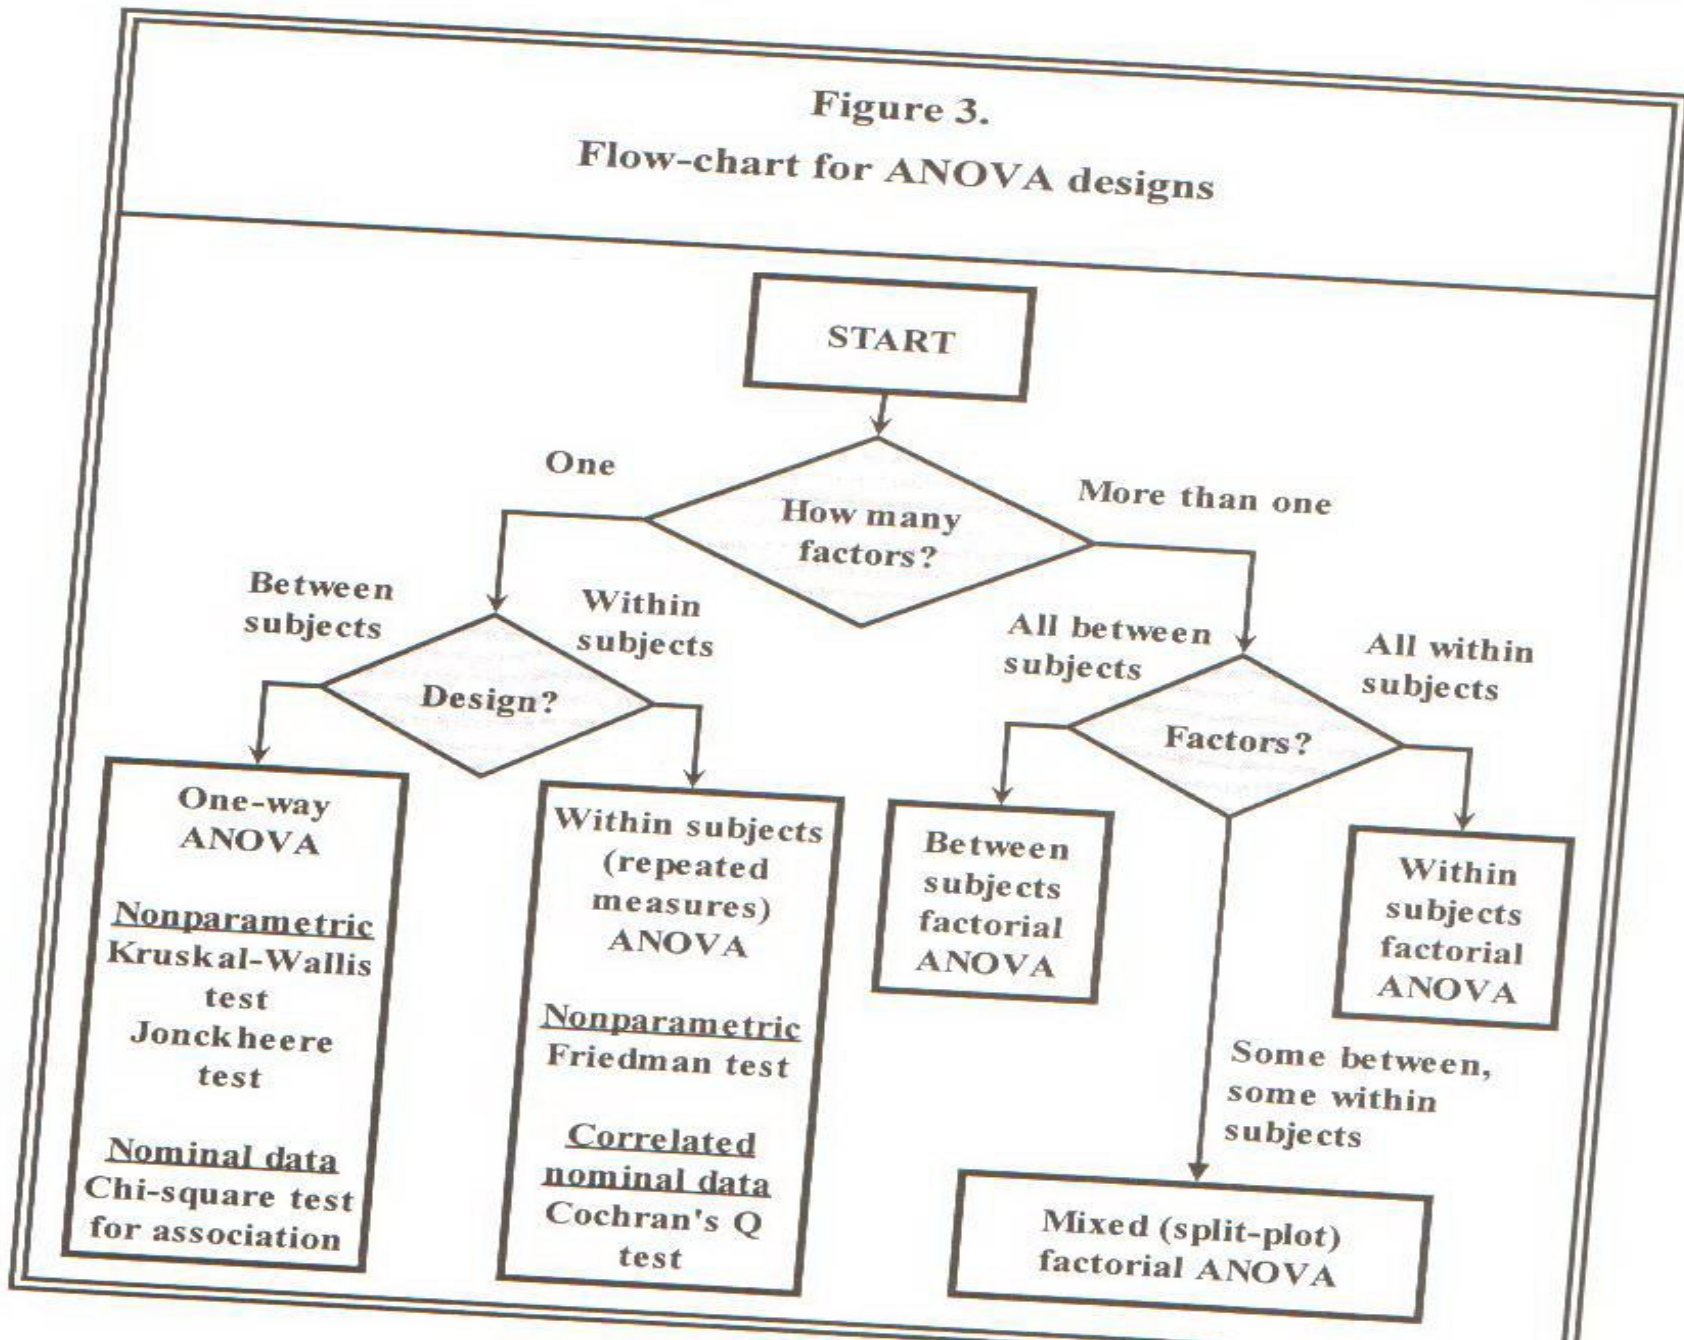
Figure 3.
Flow-chart for ANOVA designs

START

How many factors?

One

More than one

Design?

Between subjects

Within subjects

One-way ANOVA

Nonparametric
Kruskal-Wallis test
Jonckheere test

Nominal data
Chi-square test for association

Within subjects (repeated measures) ANOVA

Nonparametric
Friedman test

Correlated nominal data
Cochran's Q test

Factors?

All between subjects

All within subjects

Between subjects factorial ANOVA

Within subjects factorial ANOVA

Some between, some within subjects

Mixed (split-plot) factorial ANOVA